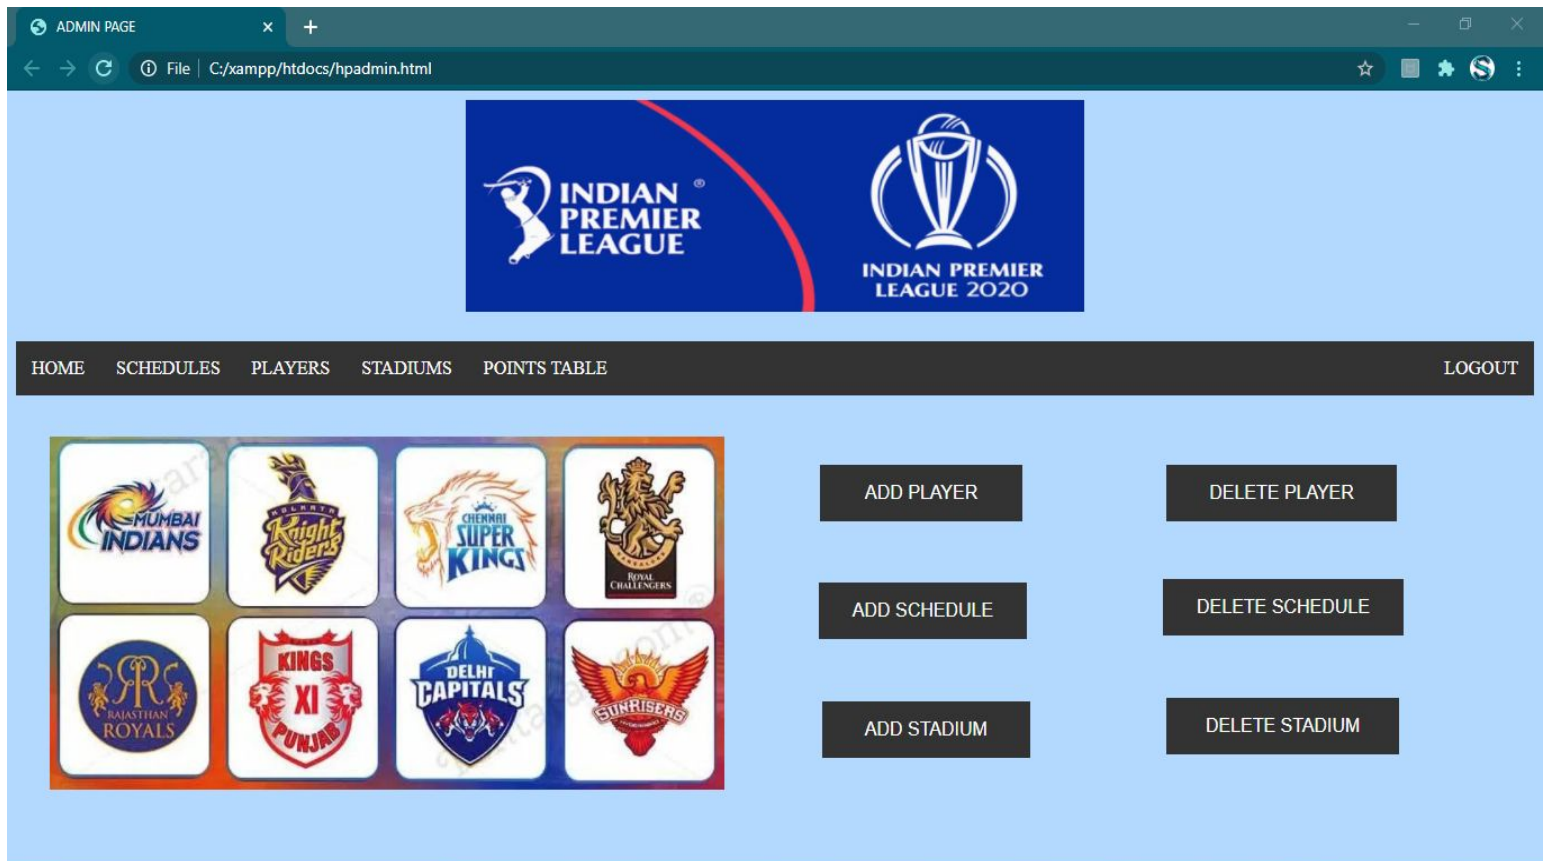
ADMIN PAGE ×
+
File | C:/xampp/htdocs/hpadmin.html

INDIAN PREMIER LEAGUE ®
INDIAN PREMIER LEAGUE 2020

HOME SCHEDULES PLAYERS STADIUMS POINTS TABLE LOGOUT

MUMBAI INDIANS
Knight Riders
CHENNAI SUPER KINGS
ROYAL CHALLENGERS
RAJASTHAN ROYALS
KINGS XI PUNJAB
DELHI CAPITALS
SUNRISERS

ADD PLAYER
DELETE PLAYER
ADD SCHEDULE
DELETE SCHEDULE
ADD STADIUM
DELETE STADIUM